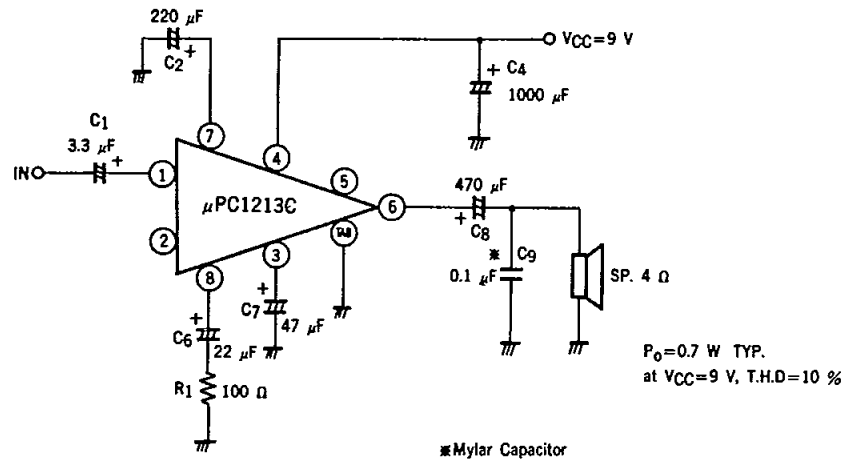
220 $\mu$F

$C_2$ +

$V_{CC}$=9 V

+ $C_4$

1000 $\mu$F

$C_1$

3.3 $\mu$F

+

IN

7

4

1

5

$\mu$PC1213C

6

470 $\mu$F

2

+ $C_8$

GND

3

8

$C_9$

※

0.1 $\mu$F

SP. 4 Ω

+

$C_7$

47 $\mu$F

+

$C_6$

22 $\mu$F

$P_O$=0.7 W TYP.

at $V_{CC}$=9 V, T.H.D=10 %

$R_1$

100 Ω

※Mylar Capacitor